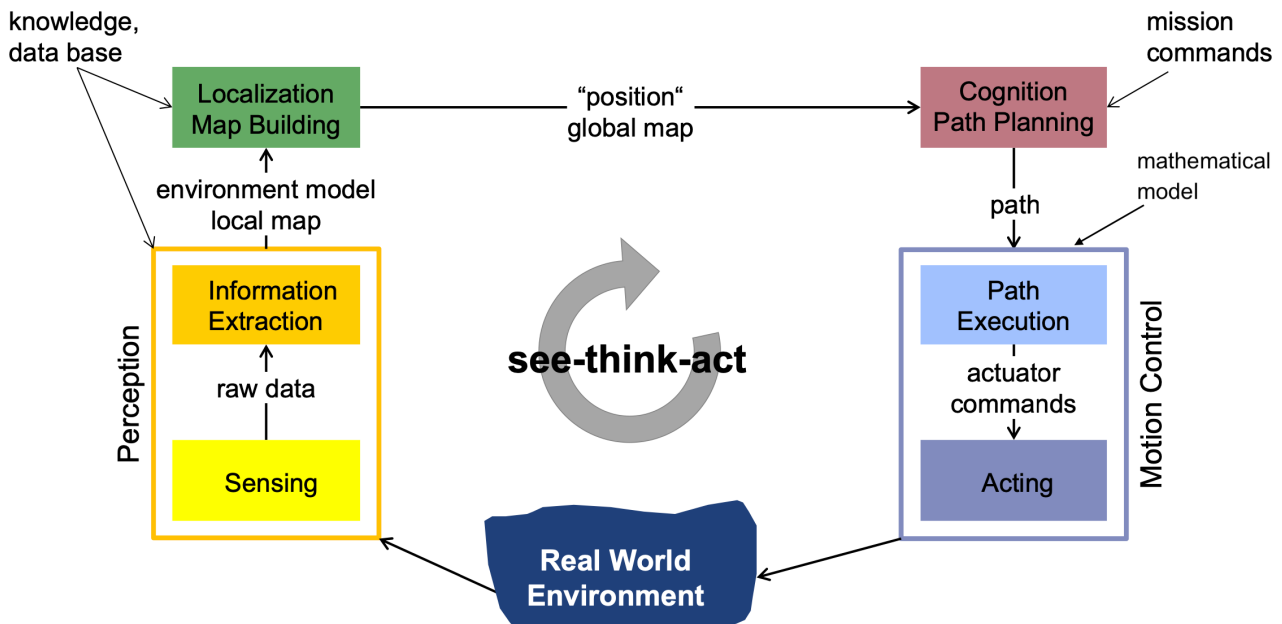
knowledge, data base

Localization Map Building

"position" global map

Cognition Path Planning

mission commands

mathematical model

environment model local map

path

Perception

Information Extraction

raw data

Sensing

see-think-act

Path Execution

actuator commands

Acting

Motion Control

Real World Environment